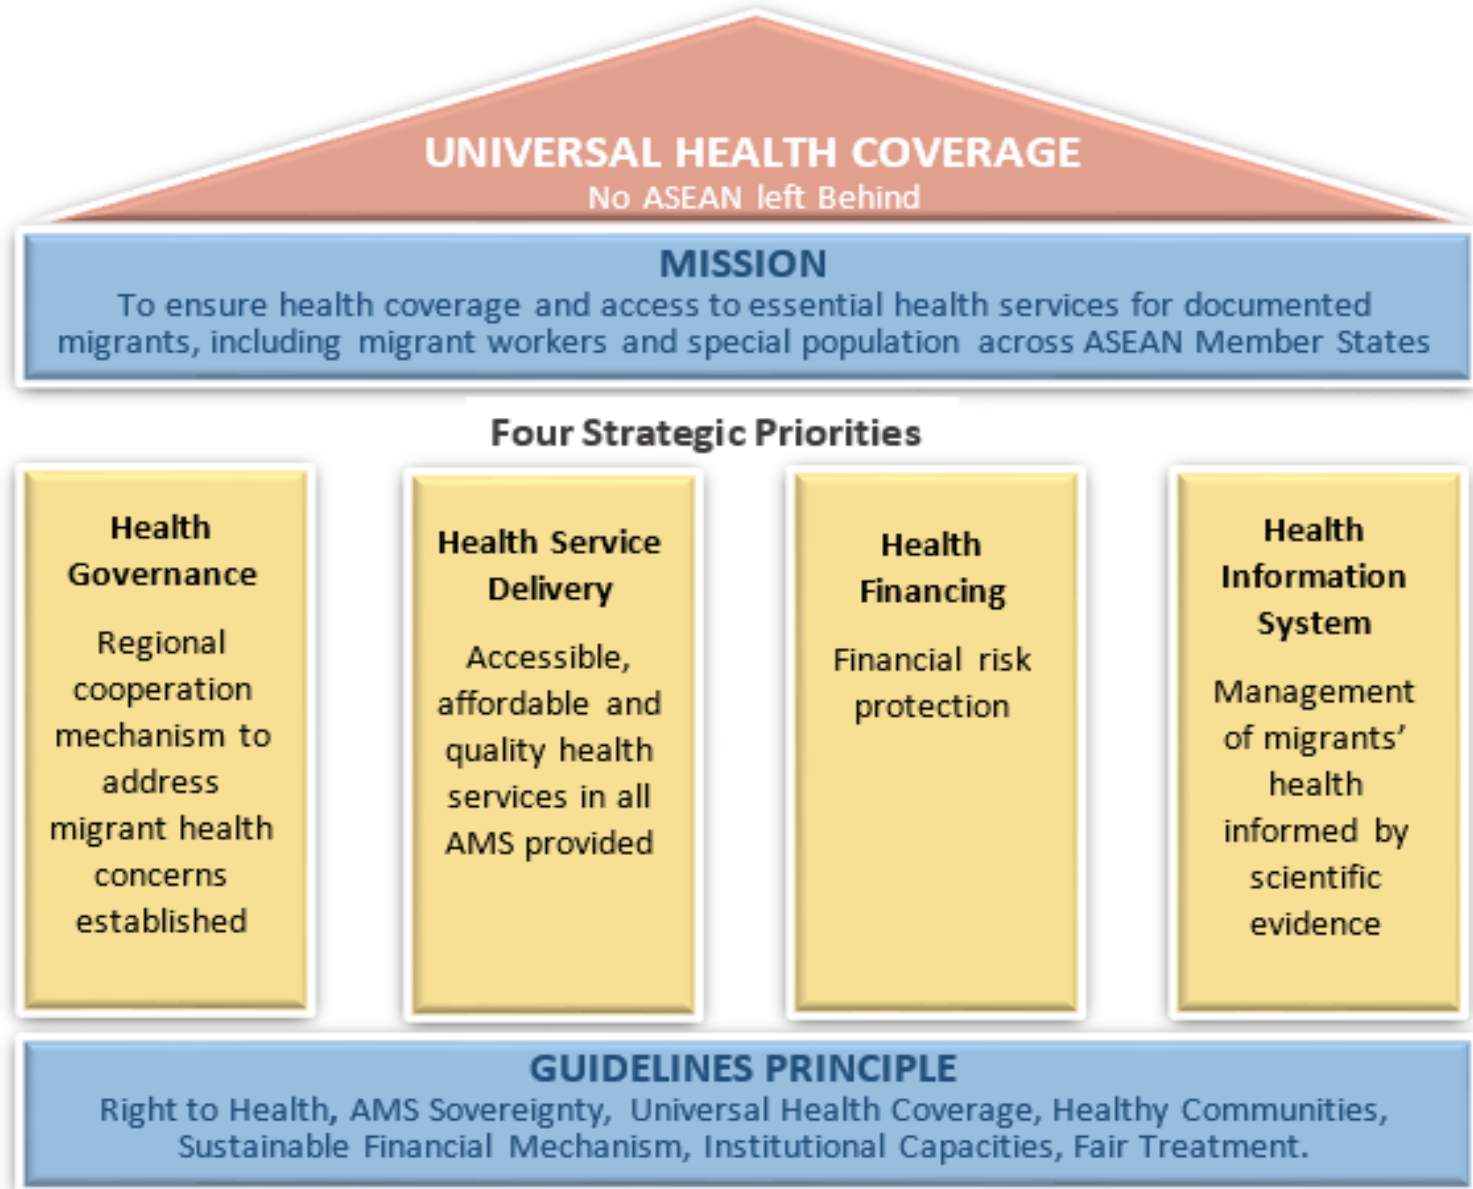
UNIVERSAL HEALTH COVERAGE
No ASEAN left Behind

MISSION
To ensure health coverage and access to essential health services for documented migrants, including migrant workers and special population across ASEAN Member States

Four Strategic Priorities

Health Governance
Regional cooperation mechanism to address migrant health concerns established

Health Service Delivery
Accessible, affordable and quality health services in all AMS provided

Health Financing
Financial risk protection

Health Information System
Management of migrants' health informed by scientific evidence

GUIDELINES PRINCIPLE
Right to Health, AMS Sovereignty, Universal Health Coverage, Healthy Communities, Sustainable Financial Mechanism, Institutional Capacities, Fair Treatment.